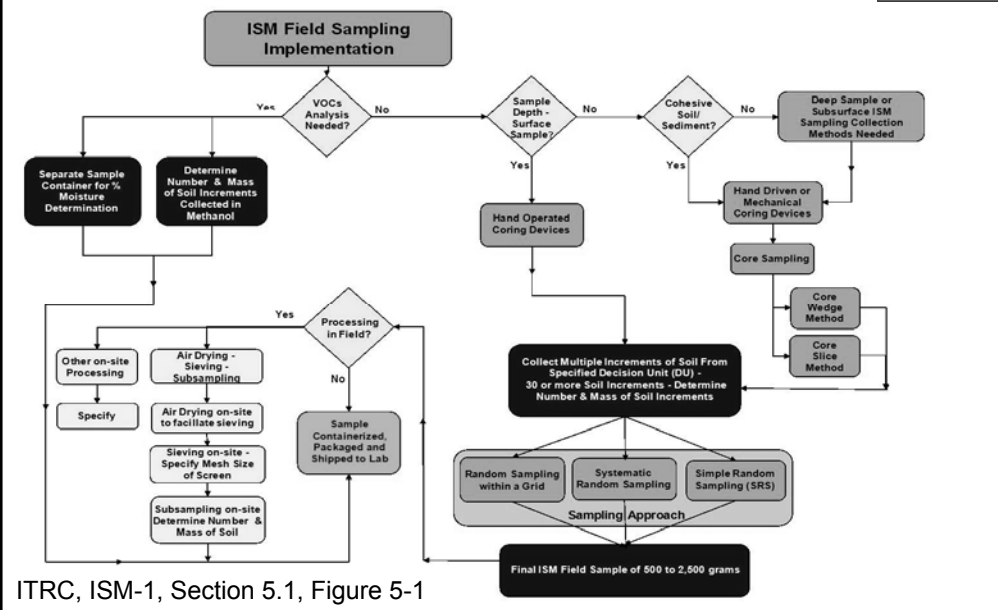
ISM Field Sampling Implementation

VOCs Analysis Needed?

Yes

No

Separate Sample Container for % Moisture Determination

Determine Number & Mass of Soil Increments Collected in Methanol

Sample Depth - Surface Sample?

No

Yes

Cohesive Soil/ Sediment?

No

Yes

Deep Sample or Subsurface ISM Sampling Collection Methods Needed

Hand Driven or Mechanical Coring Devices

Hand Operated Coring Devices

Core Sampling

Core Wedge Method

Core Slice Method

Processing in Field?

Yes

No

Other on-site Processing

Specify

Air Drying - Sieving - Subsampling

Air Drying on-site to facilitate sieving

Sieving on-site - Specify Mesh Size of Screen

Subsampling on-site Determine Number & Mass of Soil

Sample Containerized, Packaged and Shipped to Lab

Collect Multiple Increments of Soil From Specified Decision Unit (DU) - 30 or more Soil Increments - Determine Number & Mass of Soil Increments

Random Sampling within a Grid

Systematic Random Sampling

Simple Random Sampling (SRS)

Sampling Approach

Final ISM Field Sample of 500 to 2,500 grams

ITRC, ISM-1, Section 5.1, Figure 5-1